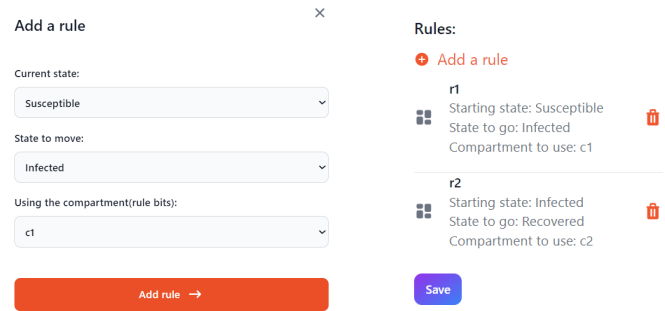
Add a rule

×

Current state:

Susceptible

State to move:

Infected

Using the compartment(rule bits):

c1

Add rule →

Rules:

Add a rule

r1
Starting state: Susceptible
State to go: Infected
Compartment to use: c1

r2
Starting state: Infected
State to go: Recovered
Compartment to use: c2

Save